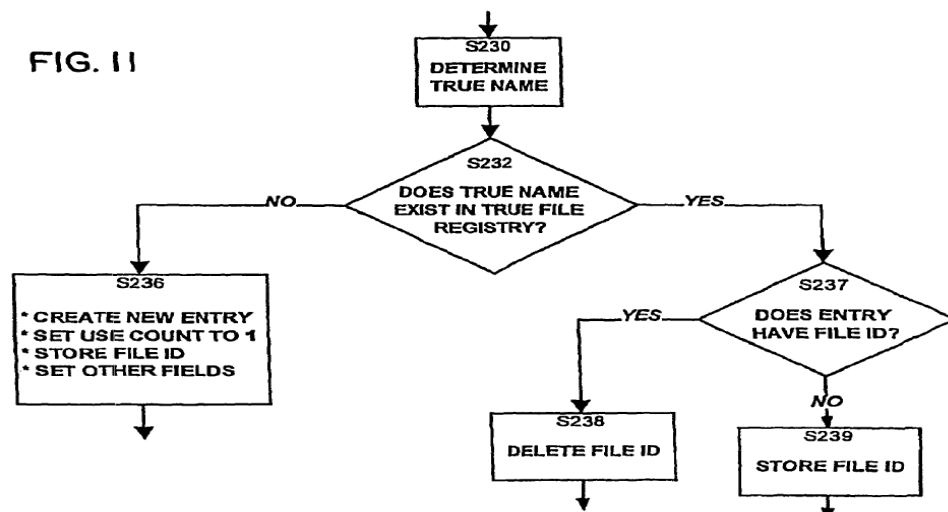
FIG. 11

S230
DETERMINE TRUE NAME

S232
DOES TRUE NAME EXIST IN TRUE FILE REGISTRY?

NO

YES

S236
* CREATE NEW ENTRY
* SET USE COUNT TO 1
* STORE FILE ID
* SET OTHER FIELDS

S237
DOES ENTRY HAVE FILE ID?

YES

NO

S238
DELETE FILE ID

S239
STORE FILE ID